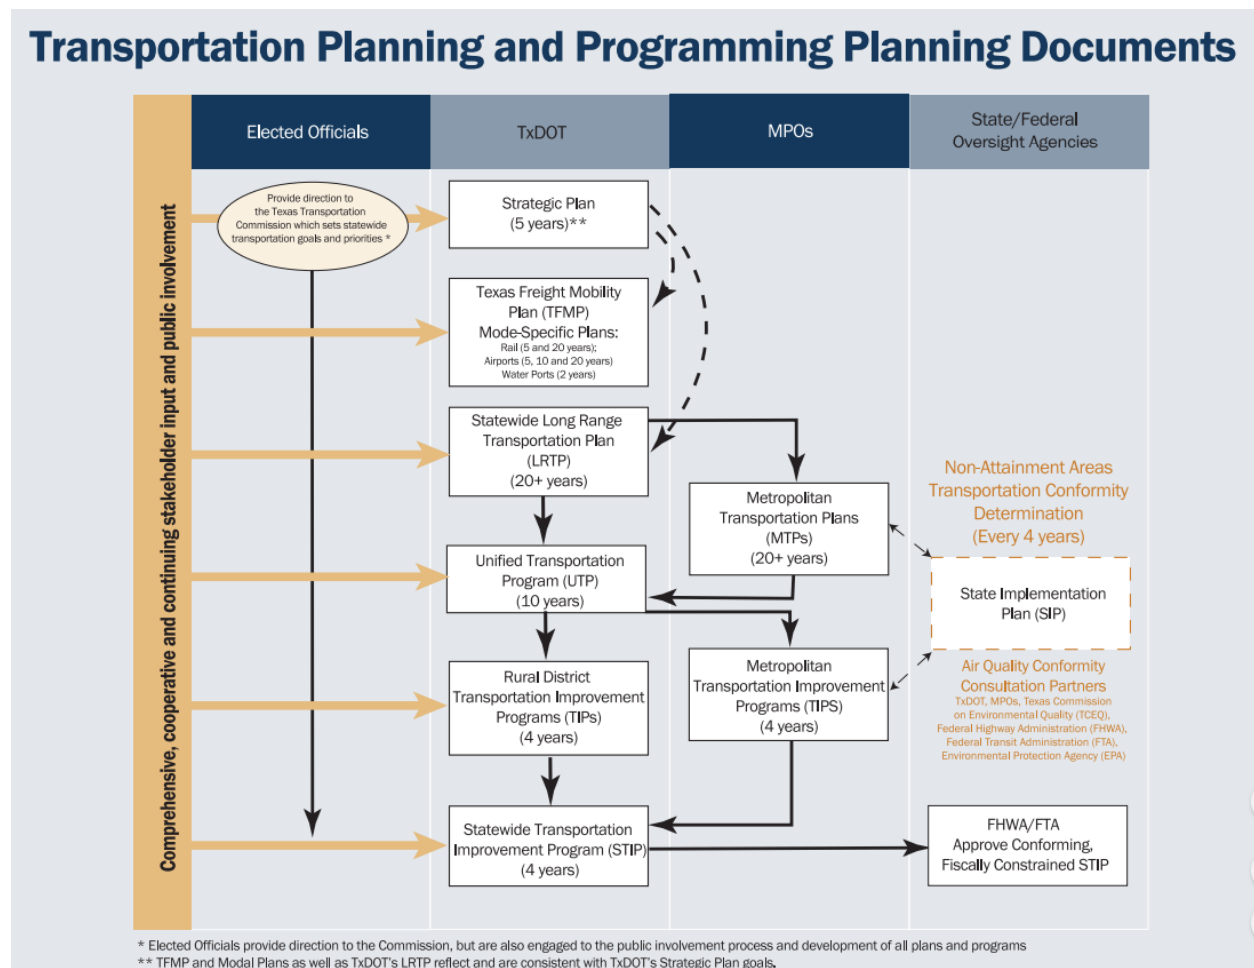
Transportation Planning and Programming Planning Documents

Comprehensive, cooperative and continuing stakeholder input and public involvement

| Elected Officials | TxDOT | MPOs | State/Federal Oversight Agencies |
|---|---|---|---|

Provide direction to the Texas Transportation Commission which sets statewide transportation goals and priorities *

Strategic Plan (5 years)**

Texas Freight Mobility Plan (TFMP)
Mode-Specific Plans:
Rail (5 and 20 years);
Airports (5, 10 and 20 years)
Water Ports (2 years)

Statewide Long Range Transportation Plan (LRTP) (20+ years)

Metropolitan Transportation Plans (MTPs) (20+ years)

Non-Attainment Areas Transportation Conformity Determination (Every 4 years)

Unified Transportation Program (UTP) (10 years)

State Implementation Plan (SIP)

Rural District Transportation Improvement Programs (TIPs) (4 years)

Metropolitan Transportation Improvement Programs (TIPS) (4 years)

Air Quality Conformity Consultation Partners
TxDOT, MPOs, Texas Commission on Environmental Quality (TCEQ), Federal Highway Administration (FHWA), Federal Transit Administration (FTA), Environmental Protection Agency (EPA)

Statewide Transportation Improvement Program (STIP) (4 years)

FHWA/FTA Approve Conforming, Fiscally Constrained STIP

* Elected Officials provide direction to the Commission, but are also engaged to the public involvement process and development of all plans and programs
** TFMP and Modal Plans as well as TxDOT's LRTP reflect and are consistent with TxDOT's Strategic Plan goals.